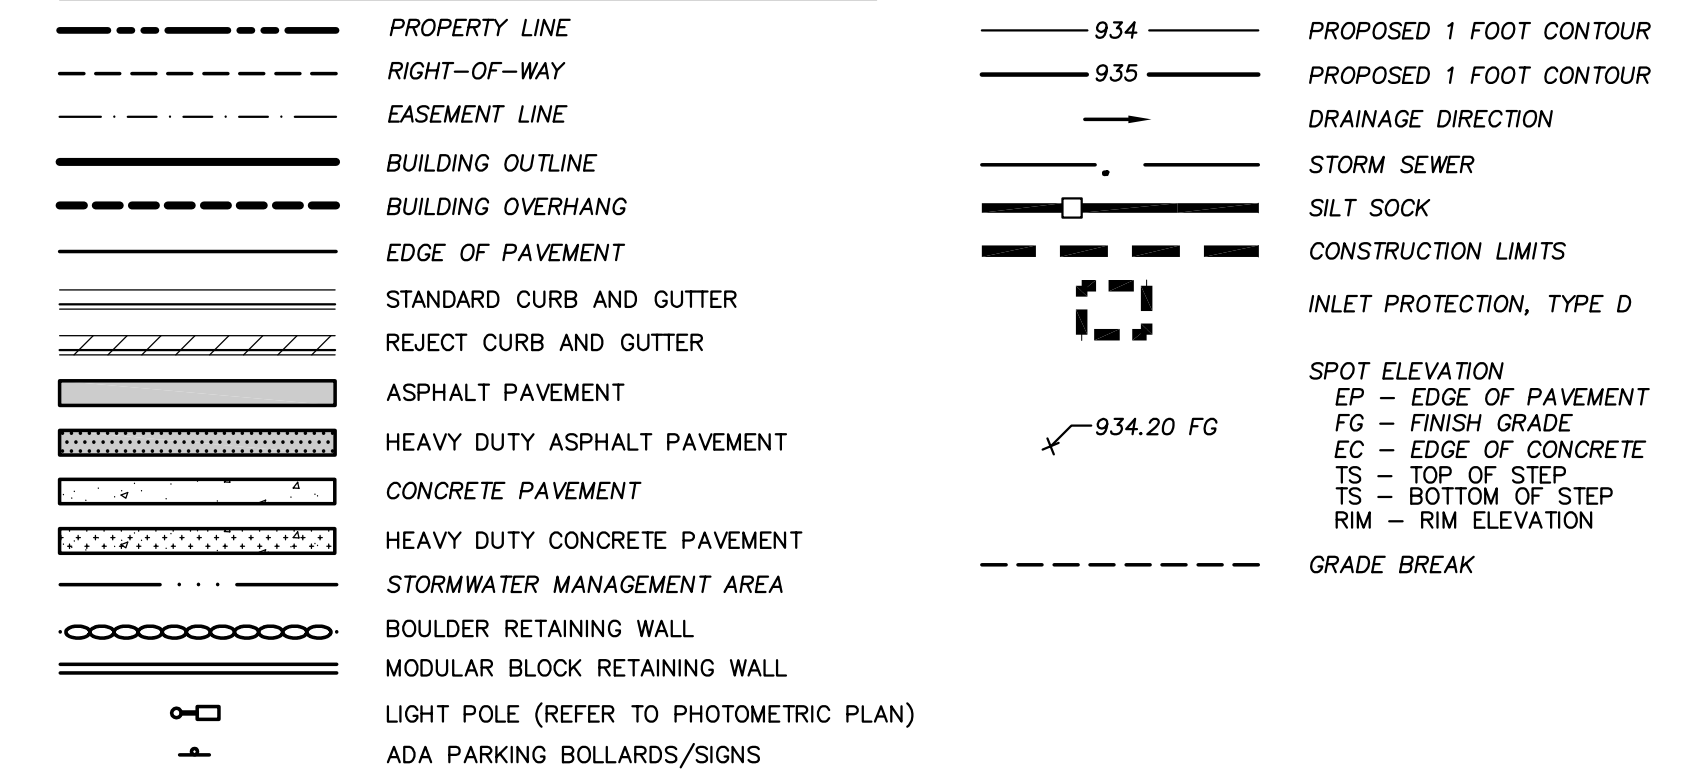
PROPERTY LINE
RIGHT-OF-WAY
EASEMENT LINE
BUILDING OUTLINE
BUILDING OVERHANG
EDGE OF PAVEMENT
STANDARD CURB AND GUTTER
REJECT CURB AND GUTTER
ASPHALT PAVEMENT
HEAVY DUTY ASPHALT PAVEMENT
CONCRETE PAVEMENT
HEAVY DUTY CONCRETE PAVEMENT
STORMWATER MANAGEMENT AREA
BOULDER RETAINING WALL
MODULAR BLOCK RETAINING WALL
LIGHT POLE (REFER TO PHOTOMETRIC PLAN)
ADA PARKING BOLLARDS/SIGNS

934 PROPOSED 1 FOOT CONTOUR
935 PROPOSED 1 FOOT CONTOUR
DRAINAGE DIRECTION
STORM SEWER
SILT SOCK
CONSTRUCTION LIMITS
INLET PROTECTION, TYPE D
934.20 FG
SPOT ELEVATION
EP – EDGE OF PAVEMENT
FG – FINISH GRADE
EC – EDGE OF CONCRETE
TS – TOP OF STEP
TS – BOTTOM OF STEP
RIM – RIM ELEVATION
GRADE BREAK